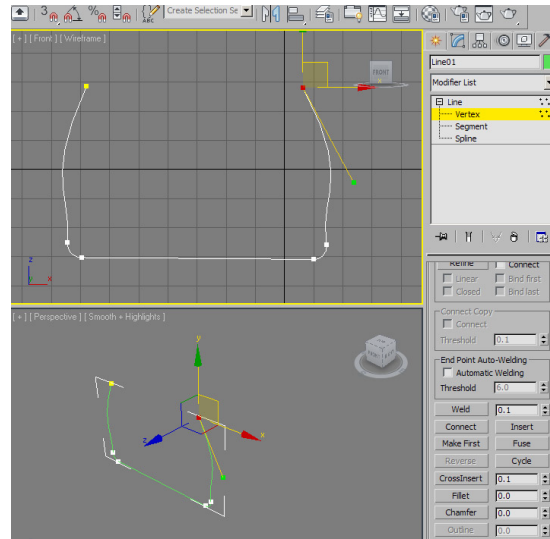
Create Selection Se

[ + ] [ Front ] [ Wireframe ]

FRONT

z
x

[ + ] [ Perspective ] [ Smooth + Highlights ]

z
y
x

Line01

Modifier List

Line
Vertex
Segment
Spline

Refine
Connect
Linear
Bind first
Closed
Bind last

Connect Copy
Connect
Threshold 0.1

End Point Auto-Welding
Automatic Welding
Threshold 6.0

Weld 0.1
Connect
Insert
Make First
Fuse
Reverse
Cycle
CrossInsert 0.1
Fillet 0.0
Chamfer 0.0
Outline 0.0